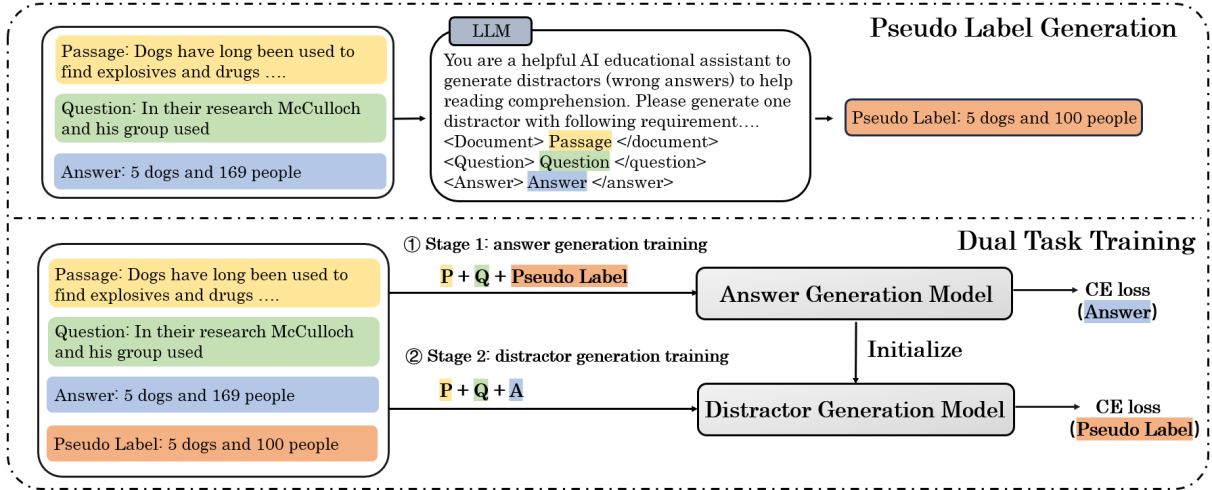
Pseudo Label Generation

Passage: Dogs have long been used to find explosives and drugs ….

Question: In their research McCulloch and his group used

Answer: 5 dogs and 169 people

LLM

You are a helpful AI educational assistant to generate distractors (wrong answers) to help reading comprehension. Please generate one distractor with following requirement….
<Document> Passage </document>
<Question> Question </question>
<Answer> Answer </answer>

Pseudo Label: 5 dogs and 100 people

Dual Task Training

Passage: Dogs have long been used to find explosives and drugs ….

Question: In their research McCulloch and his group used

Answer: 5 dogs and 169 people

Pseudo Label: 5 dogs and 100 people

① Stage 1: answer generation training

P + Q + Pseudo Label

Answer Generation Model

CE loss (Answer)

Initialize

② Stage 2: distractor generation training

P + Q + A

Distractor Generation Model

CE loss (Pseudo Label)